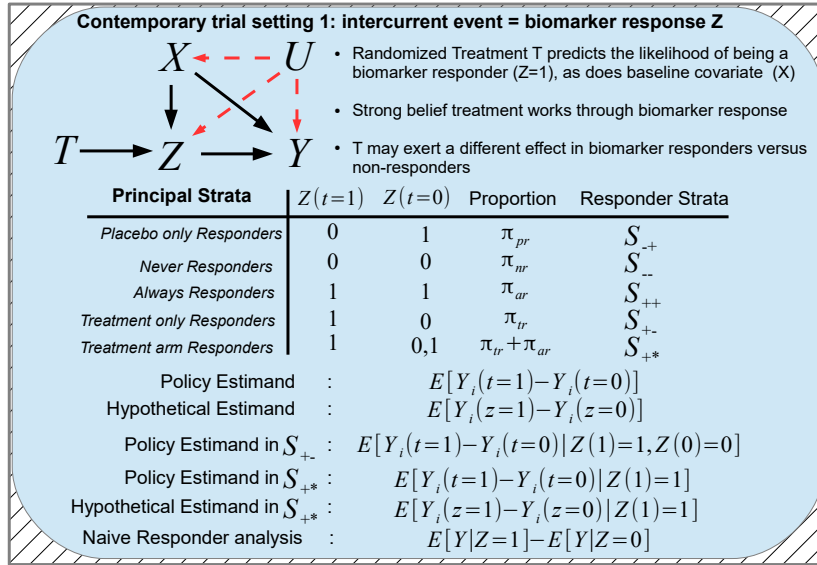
Contemporary trial setting 1: intercurrent event = biomarker response Z

$X$ $U$ $T$ $Z$ $Y$

• Randomized Treatment T predicts the likelihood of being a biomarker responder (Z=1), as does baseline covariate (X)

• Strong belief treatment works through biomarker response

• T may exert a different effect in biomarker responders versus non-responders

| Principal Strata | $Z(t=1)$ | $Z(t=0)$ | Proportion | Responder Strata |
|---|---|---|---|---|
| Placebo only Responders | 0 | 1 | $\pi_{pr}$ | $S_{-+}$ |
| Never Responders | 0 | 0 | $\pi_{nr}$ | $S_{--}$ |
| Always Responders | 1 | 1 | $\pi_{ar}$ | $S_{++}$ |
| Treatment only Responders | 1 | 0 | $\pi_{tr}$ | $S_{+-}$ |
| Treatment arm Responders | 1 | 0,1 | $\pi_{tr}+\pi_{ar}$ | $S_{+*}$ |

Policy Estimand : $E[Y_i(t=1)-Y_i(t=0)]$
Hypothetical Estimand : $E[Y_i(z=1)-Y_i(z=0)]$
Policy Estimand in $S_{+-}$ : $E[Y_i(t=1)-Y_i(t=0)|Z(1)=1,Z(0)=0]$
Policy Estimand in $S_{+*}$ : $E[Y_i(t=1)-Y_i(t=0)|Z(1)=1]$
Hypothetical Estimand in $S_{+*}$ : $E[Y_i(z=1)-Y_i(z=0)|Z(1)=1]$
Naive Responder analysis : $E[Y|Z=1]-E[Y|Z=0]$